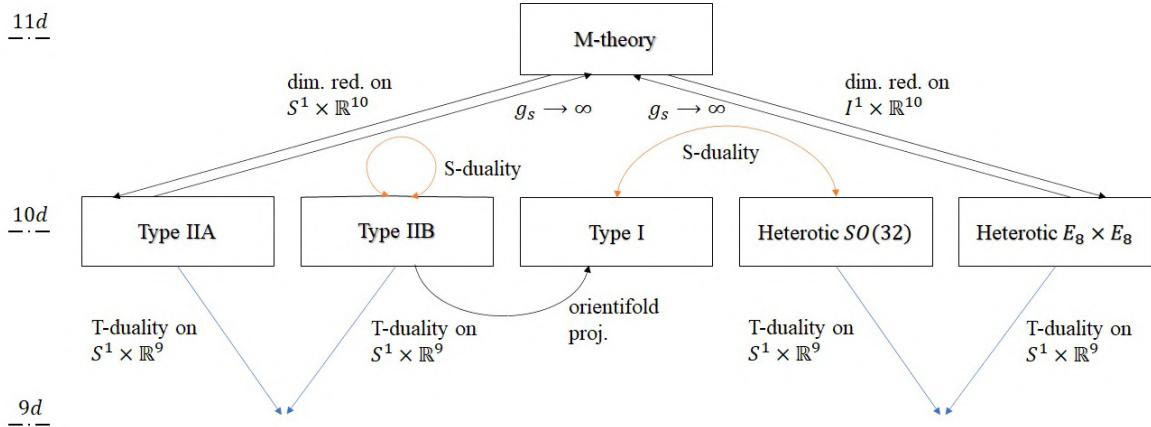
$11d$

M-theory

dim. red. on $S^1 \times \mathbb{R}^{10}$

$g_s \to \infty$

$g_s \to \infty$

dim. red. on $I^1 \times \mathbb{R}^{10}$

S-duality

S-duality

$10d$

Type IIA

Type IIB

Type I

Heterotic $SO(32)$

Heterotic $E_8 \times E_8$

T-duality on $S^1 \times \mathbb{R}^9$

T-duality on $S^1 \times \mathbb{R}^9$

orientifold proj.

T-duality on $S^1 \times \mathbb{R}^9$

T-duality on $S^1 \times \mathbb{R}^9$

$9d$